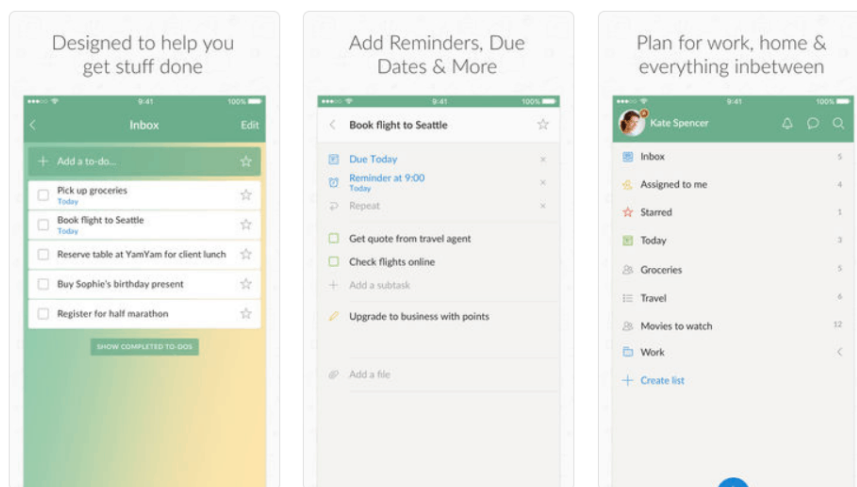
Designed to help you get stuff done

9:41
100%
Inbox
Edit
Add a to-do...
Pick up groceries
Today
Book flight to Seattle
Today
Reserve table at YamYam for client lunch
Buy Sophie's birthday present
Register for half marathon
SHOW COMPLETED TO-DOS

Add Reminders, Due Dates & More

9:41
100%
Book flight to Seattle
Due Today
Reminder at 9:00
Today
Repeat
Get quote from travel agent
Check flights online
Add a subtask
Upgrade to business with points
Add a file

Plan for work, home & everything inbetween

9:41
100%
Kate Spencer
Inbox 5
Assigned to me 6
Starred 1
Today 3
Groceries 5
Travel 6
Movies to watch 12
Work
Create list